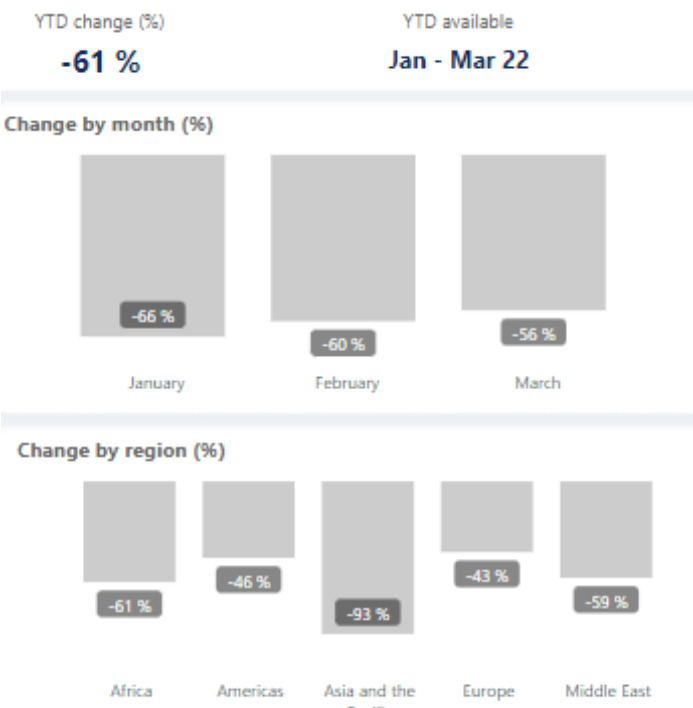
YTD change (%)
-61 %

YTD available
Jan - Mar 22

Change by month (%)

-66 %
-60 %
-56 %

January
February
March

Change by region (%)

-61 %
-46 %
-93 %
-43 %
-59 %

Africa
Americas
Asia and the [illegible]
Europe
Middle East